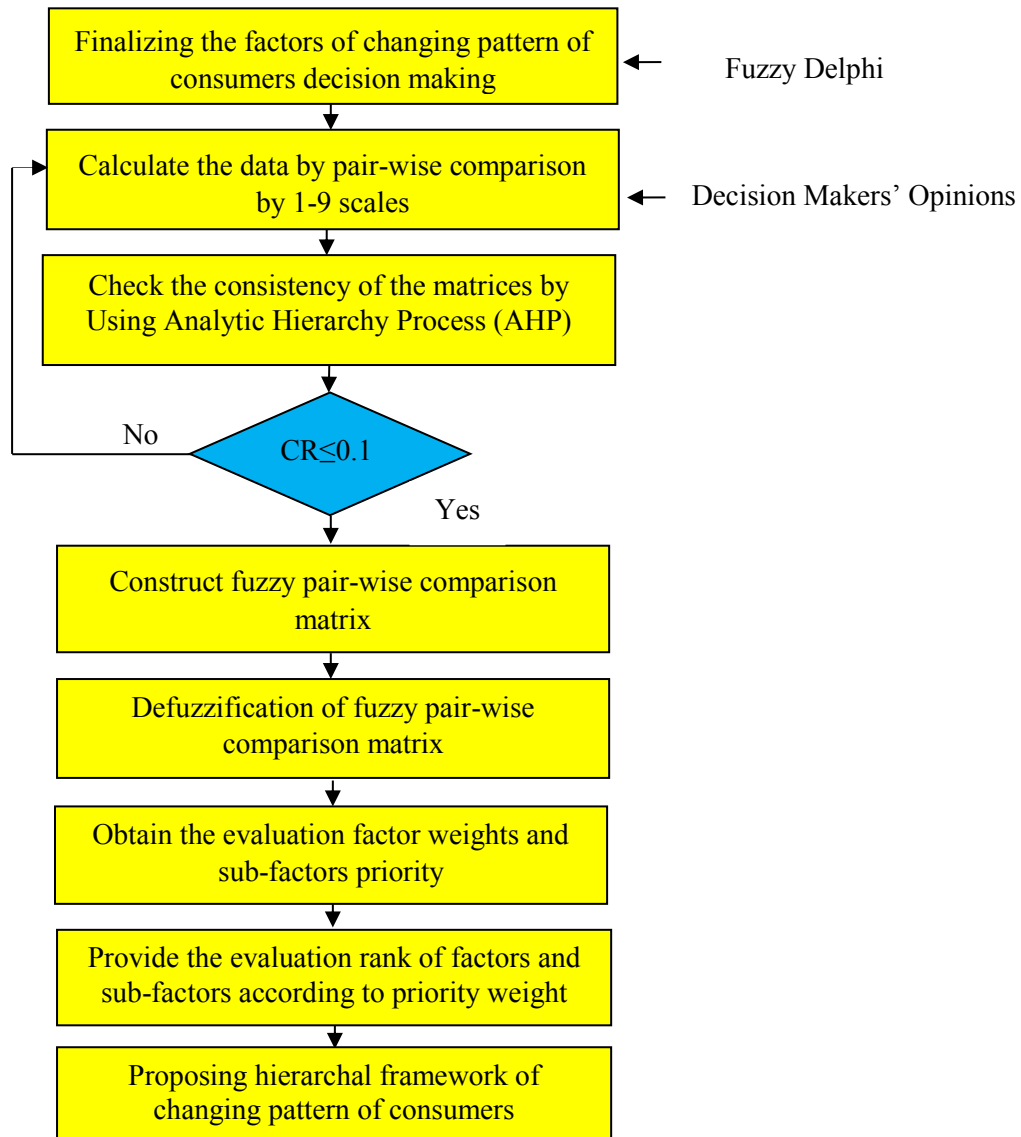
Finalizing the factors of changing pattern of consumers decision making

Fuzzy Delphi

Calculate the data by pair-wise comparison by 1-9 scales

Decision Makers' Opinions

Check the consistency of the matrices by Using Analytic Hierarchy Process (AHP)

No

CR≤0.1

Yes

Construct fuzzy pair-wise comparison matrix

Defuzzification of fuzzy pair-wise comparison matrix

Obtain the evaluation factor weights and sub-factors priority

Provide the evaluation rank of factors and sub-factors according to priority weight

Proposing hierarchal framework of changing pattern of consumers